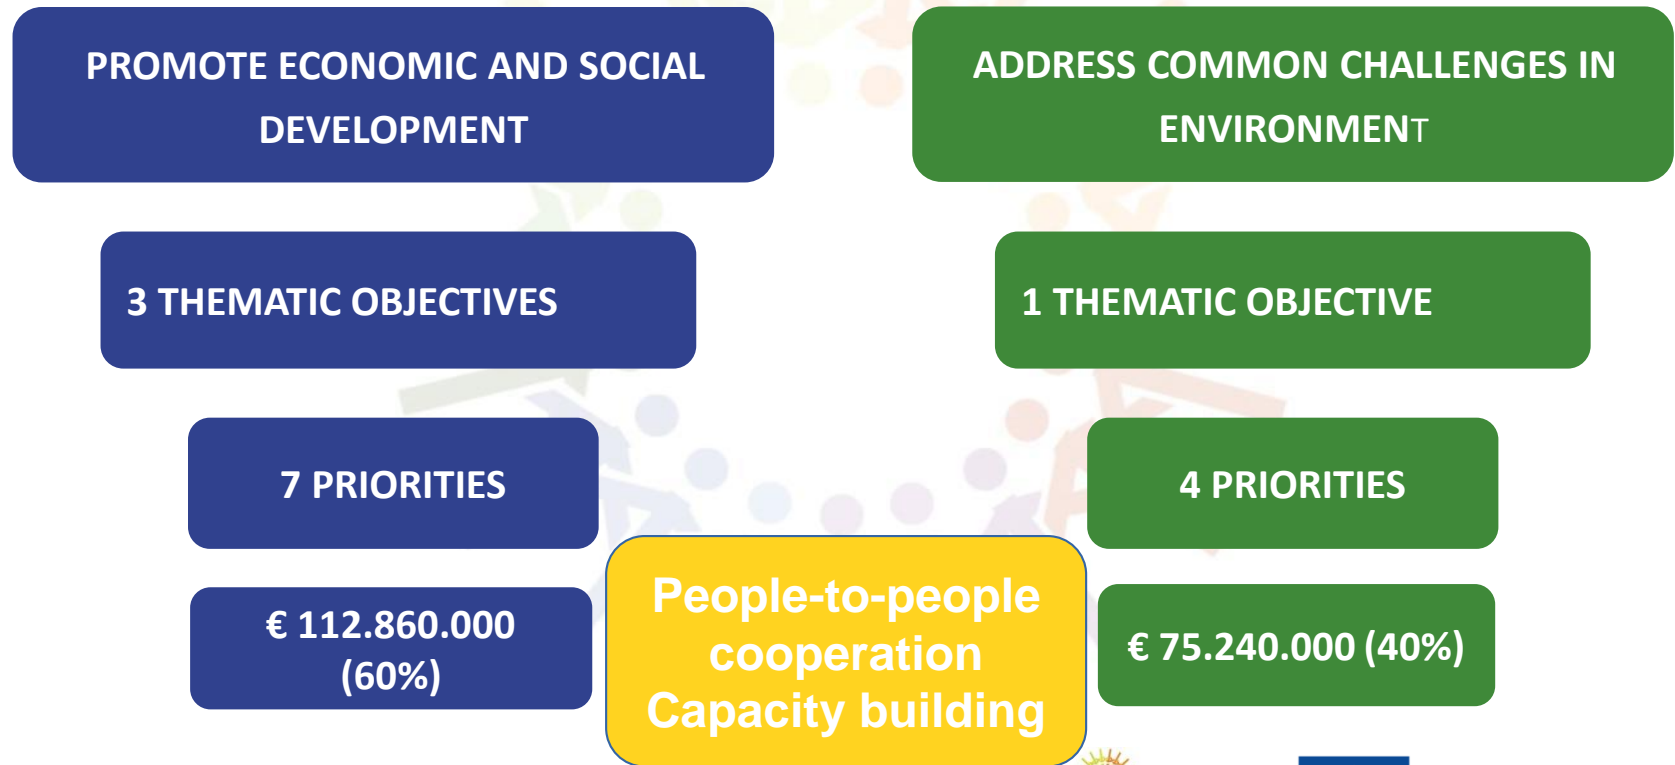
PROMOTE ECONOMIC AND SOCIAL DEVELOPMENT

ADDRESS COMMON CHALLENGES IN ENVIRONMENT

3 THEMATIC OBJECTIVES

1 THEMATIC OBJECTIVE

7 PRIORITIES

4 PRIORITIES

€ 112.860.000 (60%)

People-to-people cooperation
Capacity building

€ 75.240.000 (40%)